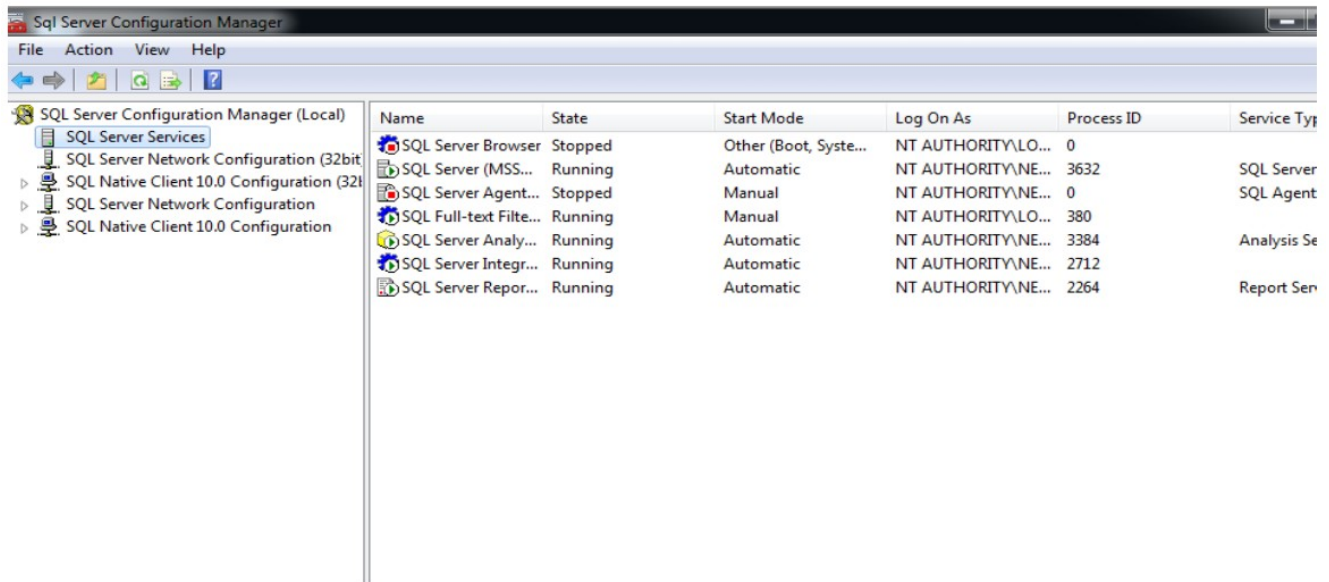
Sql Server Configuration Manager

File Action View Help

SQL Server Configuration Manager (Local)
SQL Server Services
SQL Server Network Configuration (32bit)
SQL Native Client 10.0 Configuration (32b
SQL Server Network Configuration
SQL Native Client 10.0 Configuration

| Name | State | Start Mode | Log On As | Process ID | Service Typ |
|---|---|---|---|---|---|
| SQL Server Browser | Stopped | Other (Boot, Syste... | NT AUTHORITY\LO... | 0 | |
| SQL Server (MSS... | Running | Automatic | NT AUTHORITY\NE... | 3632 | SQL Server |
| SQL Server Agent... | Stopped | Manual | NT AUTHORITY\NE... | 0 | SQL Agent |
| SQL Full-text Filte... | Running | Manual | NT AUTHORITY\LO... | 380 | |
| SQL Server Analy... | Running | Automatic | NT AUTHORITY\NE... | 3384 | Analysis Se |
| SQL Server Integr... | Running | Automatic | NT AUTHORITY\NE... | 2712 | |
| SQL Server Repor... | Running | Automatic | NT AUTHORITY\NE... | 2264 | Report Ser |